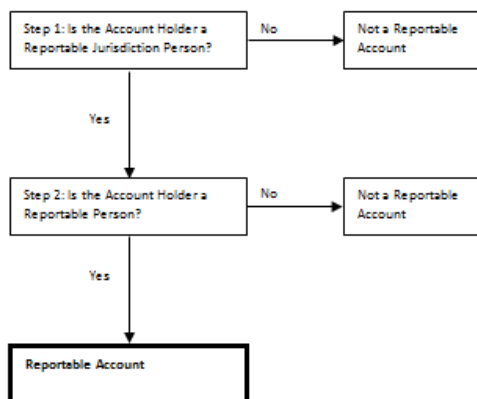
Step 1: Is the Account Holder a Reportable Jurisdiction Person?

No

Not a Reportable Account

Yes

Step 2: Is the Account Holder a Reportable Person?

No

Not a Reportable Account

Yes

Reportable Account